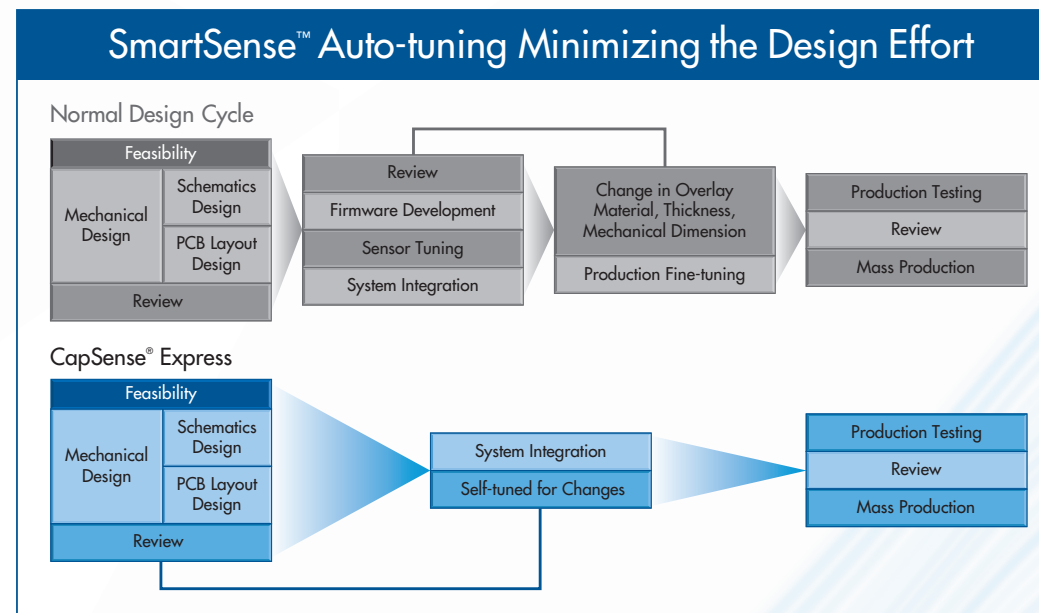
SmartSense™ Auto-tuning Minimizing the Design Effort

Normal Design Cycle

Feasibility

Mechanical Design

Schematics Design

PCB Layout Design

Review

Review

Firmware Development

Sensor Tuning

System Integration

Change in Overlay Material, Thickness, Mechanical Dimension

Production Fine-tuning

Production Testing

Review

Mass Production

CapSense® Express

Feasibility

Mechanical Design

Schematics Design

PCB Layout Design

Review

System Integration

Self-tuned for Changes

Production Testing

Review

Mass Production